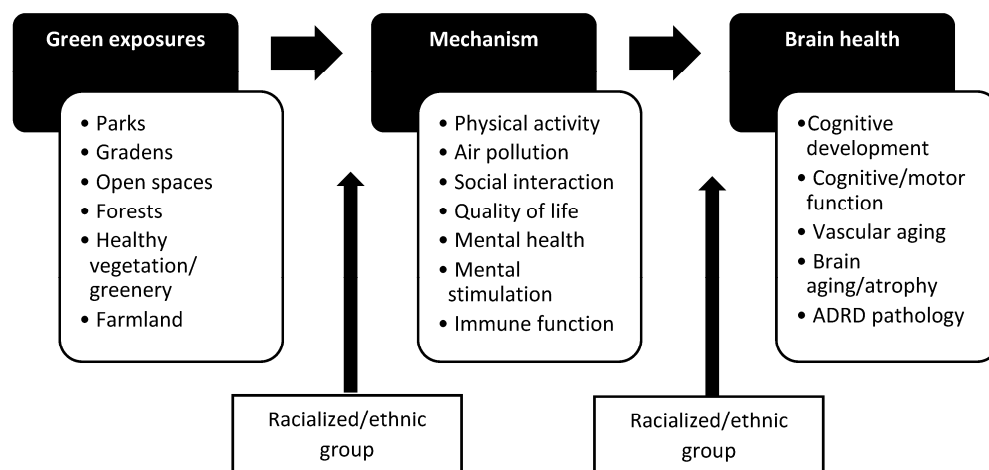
Green exposures

- Parks
- Gradens
- Open spaces
- Forests
- Healthy vegetation/ greenery
- Farmland

Mechanism

- Physical activity
- Air pollution
- Social interaction
- Quality of life
- Mental health
- Mental stimulation
- Immune function

Brain health

- Cognitive development
- Cognitive/motor function
- Vascular aging
- Brain aging/atrophy
- ADRD pathology

Racialized/ethnic group

Racialized/ethnic group